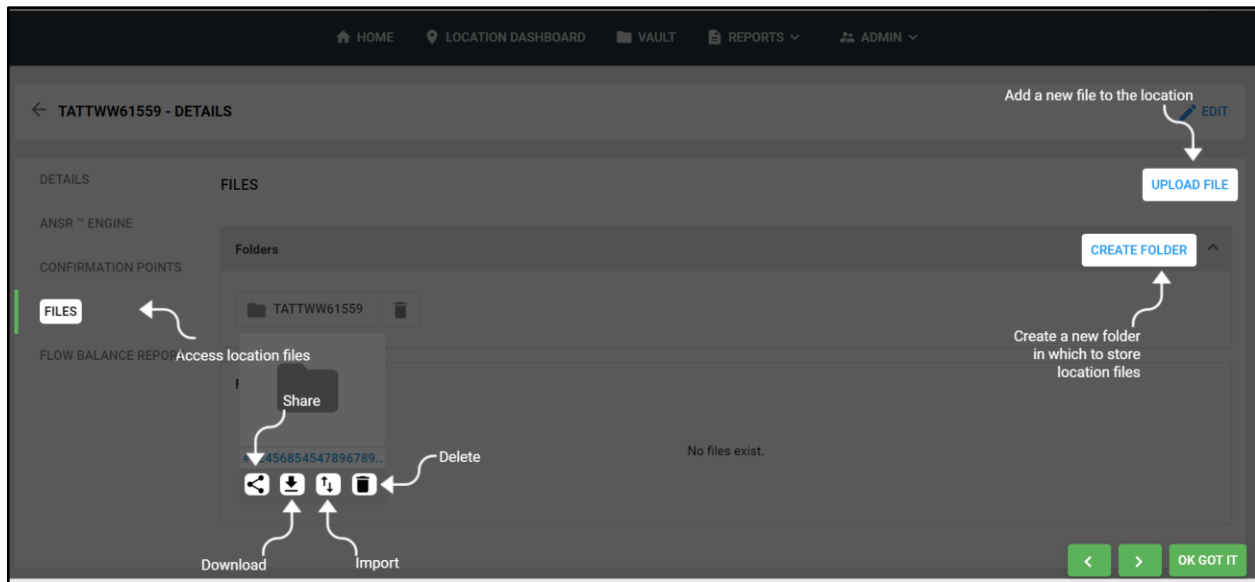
HOME LOCATION DASHBOARD VAULT REPORTS ADMIN

← TATTWW61559 - DETAILS

Add a new file to the location

EDIT

DETAILS

ANSR ™ ENGINE

CONFIRMATION POINTS

FILES

FLOW BALANCE REPOR

Access location files

FILES

UPLOAD FILE

Folders

CREATE FOLDER

TATTWW61559

Create a new folder in which to store location files

F

Share

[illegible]456854547896789..

Delete

No files exist.

Download

Import

OK GOT IT